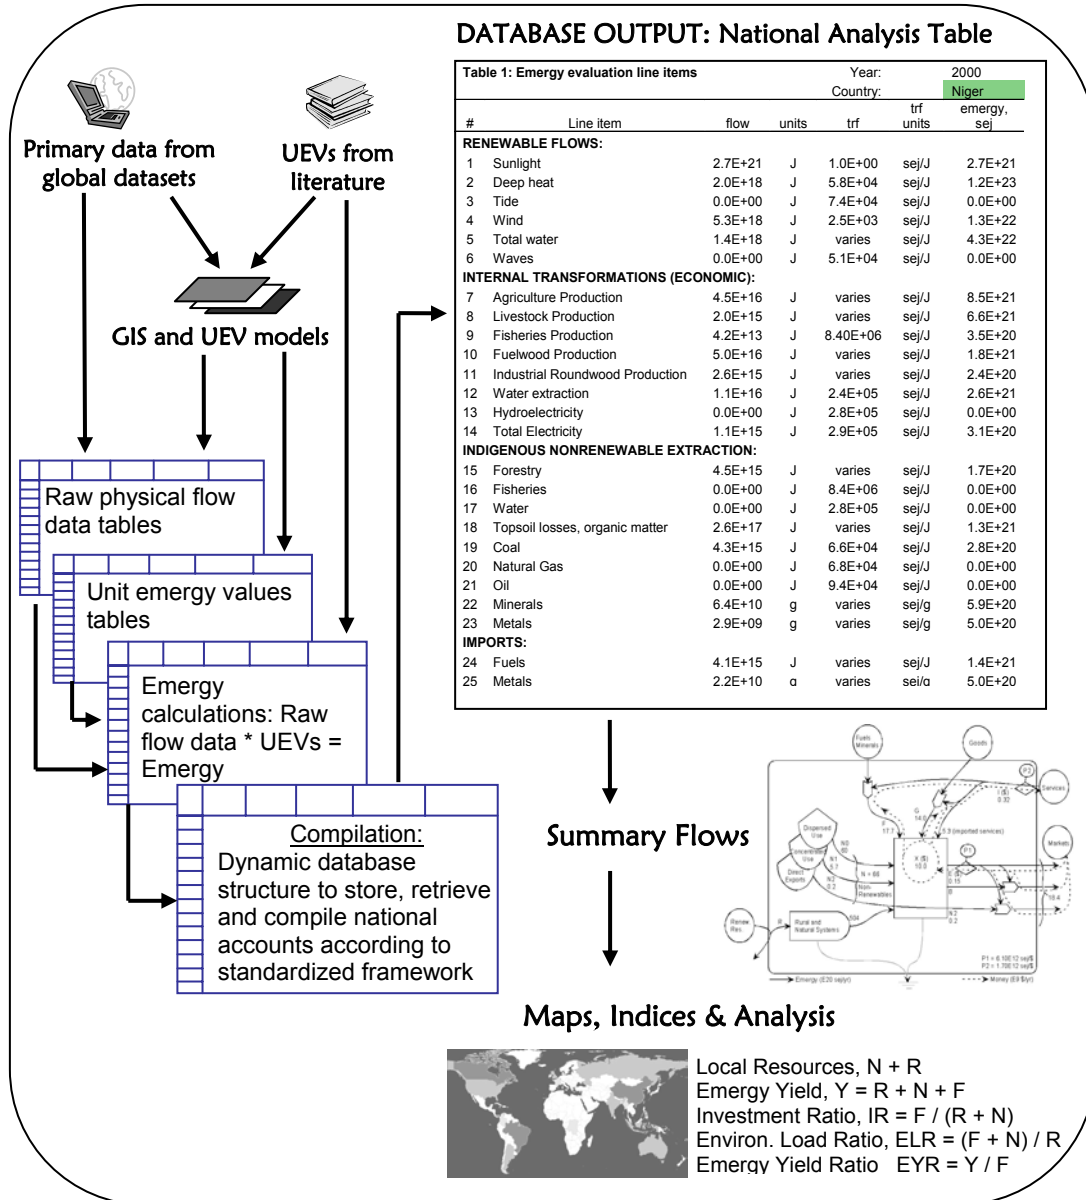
DATABASE OUTPUT: National Analysis Table

Primary data from global datasets

UEVs from literature

GIS and UEV models

Raw physical flow data tables

Unit emergy values tables

Emergy calculations: Raw flow data * UEVs = Emergy

Compilation:
Dynamic database structure to store, retrieve and compile national accounts according to standardized framework

Table 1: Emergy evaluation line items | Year: 2000 | Country: Niger

| # | Line item | flow | units | trf | trf units | emergy, sej |
|---|---|---|---|---|---|---|
| | RENEWABLE FLOWS: | | | | | |
| 1 | Sunlight | 2.7E+21 | J | 1.0E+00 | sej/J | 2.7E+21 |
| 2 | Deep heat | 2.0E+18 | J | 5.8E+04 | sej/J | 1.2E+23 |
| 3 | Tide | 0.0E+00 | J | 7.4E+04 | sej/J | 0.0E+00 |
| 4 | Wind | 5.3E+18 | J | 2.5E+03 | sej/J | 1.3E+22 |
| 5 | Total water | 1.4E+18 | J | varies | sej/J | 4.3E+22 |
| 6 | Waves | 0.0E+00 | J | 5.1E+04 | sej/J | 0.0E+00 |
| | INTERNAL TRANSFORMATIONS (ECONOMIC): | | | | | |
| 7 | Agriculture Production | 4.5E+16 | J | varies | sej/J | 8.5E+21 |
| 8 | Livestock Production | 2.0E+15 | J | varies | sej/J | 6.6E+21 |
| 9 | Fisheries Production | 4.2E+13 | J | 8.40E+06 | sej/J | 3.5E+20 |
| 10 | Fuelwood Production | 5.0E+16 | J | varies | sej/J | 1.8E+21 |
| 11 | Industrial Roundwood Production | 2.6E+15 | J | varies | sej/J | 2.4E+20 |
| 12 | Water extraction | 1.1E+16 | J | 2.4E+05 | sej/J | 2.6E+21 |
| 13 | Hydroelectricity | 0.0E+00 | J | 2.8E+05 | sej/J | 0.0E+00 |
| 14 | Total Electricity | 1.1E+15 | J | 2.9E+05 | sej/J | 3.1E+20 |
| | INDIGENOUS NONRENEWABLE EXTRACTION: | | | | | |
| 15 | Forestry | 4.5E+15 | J | varies | sej/J | 1.7E+20 |
| 16 | Fisheries | 0.0E+00 | J | 8.4E+06 | sej/J | 0.0E+00 |
| 17 | Water | 0.0E+00 | J | 2.8E+05 | sej/J | 0.0E+00 |
| 18 | Topsoil losses, organic matter | 2.6E+17 | J | varies | sej/J | 1.3E+21 |
| 19 | Coal | 4.3E+15 | J | 6.6E+04 | sej/J | 2.8E+20 |
| 20 | Natural Gas | 0.0E+00 | J | 6.8E+04 | sej/J | 0.0E+00 |
| 21 | Oil | 0.0E+00 | J | 9.4E+04 | sej/J | 0.0E+00 |
| 22 | Minerals | 6.4E+10 | g | varies | sej/g | 5.9E+20 |
| 23 | Metals | 2.9E+09 | g | varies | sej/g | 5.0E+20 |
| | IMPORTS: | | | | | |
| 24 | Fuels | 4.1E+15 | J | varies | sej/J | 1.4E+21 |
| 25 | Metals | 2.2E+10 | g | varies | sej/g | 5.0E+20 |

Summary Flows

Fuels Minerals
Goods
Services
Markets
Dispersed Use
Concentrated Use
Direct Exports
Non-Renewables
Renew. Res.
Rural and Natural Systems
X ($)
P1
P2
Emergy (E20 sej/yr)
Money (E9 $/yr)

Maps, Indices & Analysis

Local Resources, N + R
Emergy Yield, Y = R + N + F
Investment Ratio, IR = F / (R + N)
Environ. Load Ratio, ELR = (F + N) / R
Emergy Yield Ratio EYR = Y / F